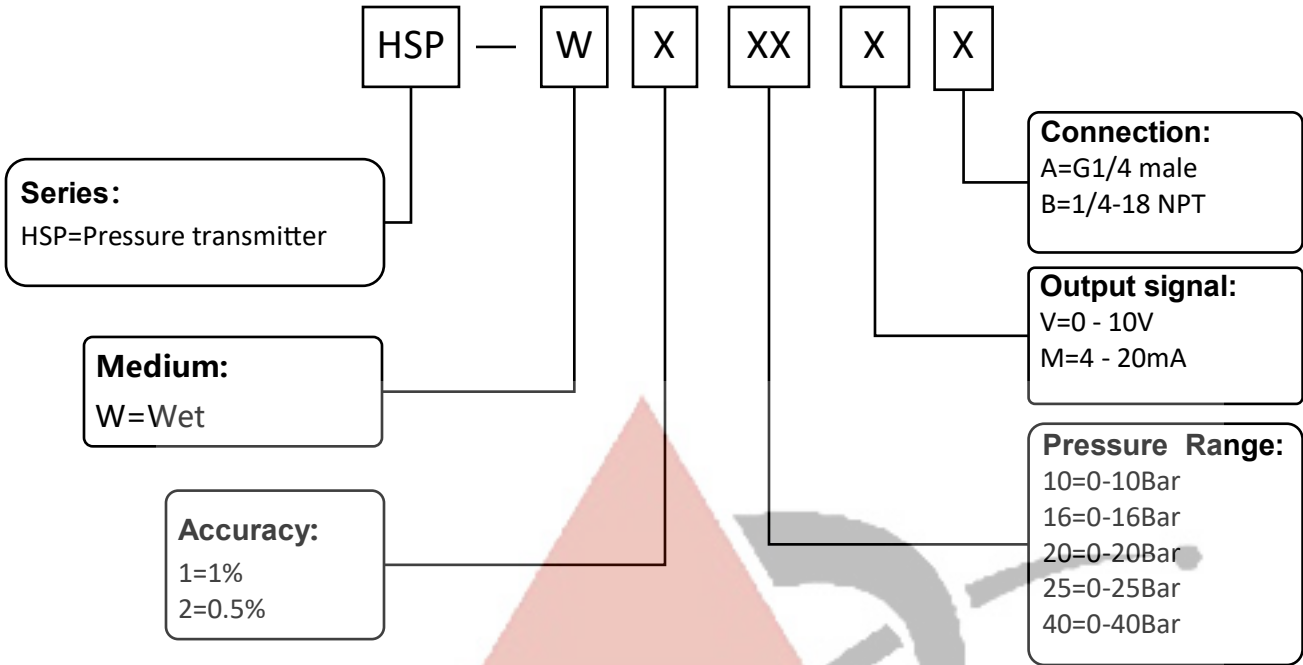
HSP — W X XX X X

Connection:
A=G1/4 male
B=1/4-18 NPT

Series:
HSP=Pressure transmitter

Output signal:
V=0 - 10V
M=4 - 20mA

Medium:
W=Wet

Pressure Range:
10=0-10Bar
16=0-16Bar
20=0-20Bar
25=0-25Bar
40=0-40Bar

Accuracy:
1=1%
2=0.5%